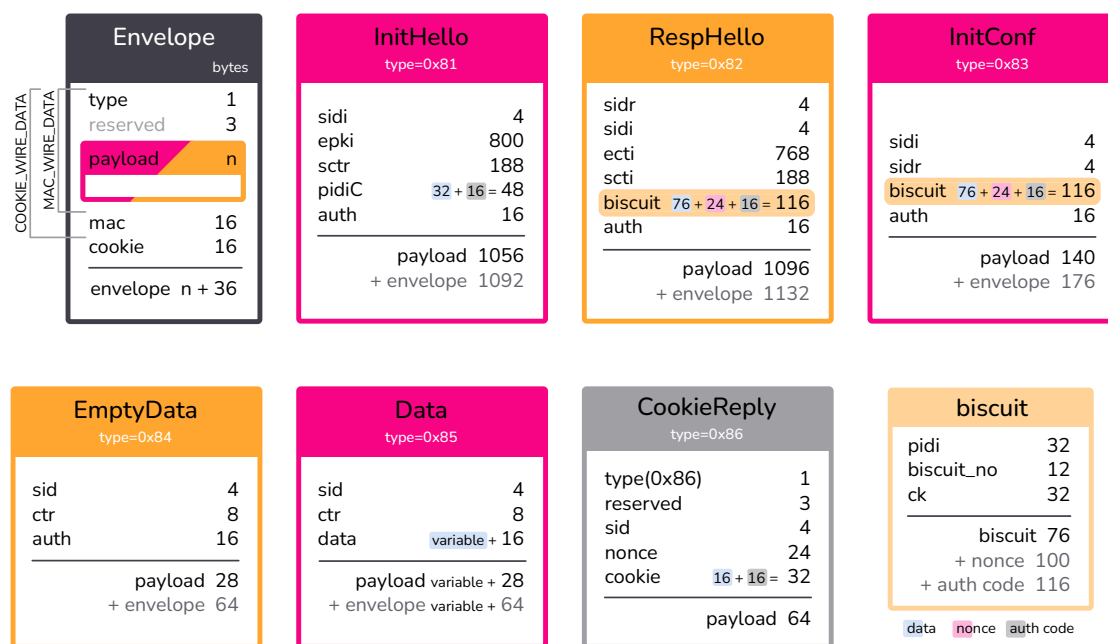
Envelope
bytes

COOKIE_WIRE_DATA
MAC_WIRE_DATA

| | |
|---|---|
| type | 1 |
| reserved | 3 |
| payload | n |
| mac | 16 |
| cookie | 16 |
| envelope | n + 36 |

InitHello
type=0x81

| | |
|---|---|
| sidi | 4 |
| epki | 800 |
| sctr | 188 |
| pidiC | 32 + 16 = 48 |
| auth | 16 |
| payload | 1056 |
| + envelope | 1092 |

RespHello
type=0x82

| | |
|---|---|
| sidr | 4 |
| sidi | 4 |
| ecti | 768 |
| scti | 188 |
| biscuit | 76 + 24 + 16 = 116 |
| auth | 16 |
| payload | 1096 |
| + envelope | 1132 |

InitConf
type=0x83

| | |
|---|---|
| sidi | 4 |
| sidr | 4 |
| biscuit | 76 + 24 + 16 = 116 |
| auth | 16 |
| payload | 140 |
| + envelope | 176 |

EmptyData
type=0x84

| | |
|---|---|
| sid | 4 |
| ctr | 8 |
| auth | 16 |
| payload | 28 |
| + envelope | 64 |

Data
type=0x85

| | |
|---|---|
| sid | 4 |
| ctr | 8 |
| data | variable + 16 |
| payload | variable + 28 |
| + envelope | variable + 64 |

CookieReply
type=0x86

| | |
|---|---|
| type(0x86) | 1 |
| reserved | 3 |
| sid | 4 |
| nonce | 24 |
| cookie | 16 + 16 = 32 |
| payload | 64 |

biscuit

| | |
|---|---|
| pidi | 32 |
| biscuit_no | 12 |
| ck | 32 |
| biscuit | 76 |
| + nonce | 100 |
| + auth code | 116 |

data nonce auth code